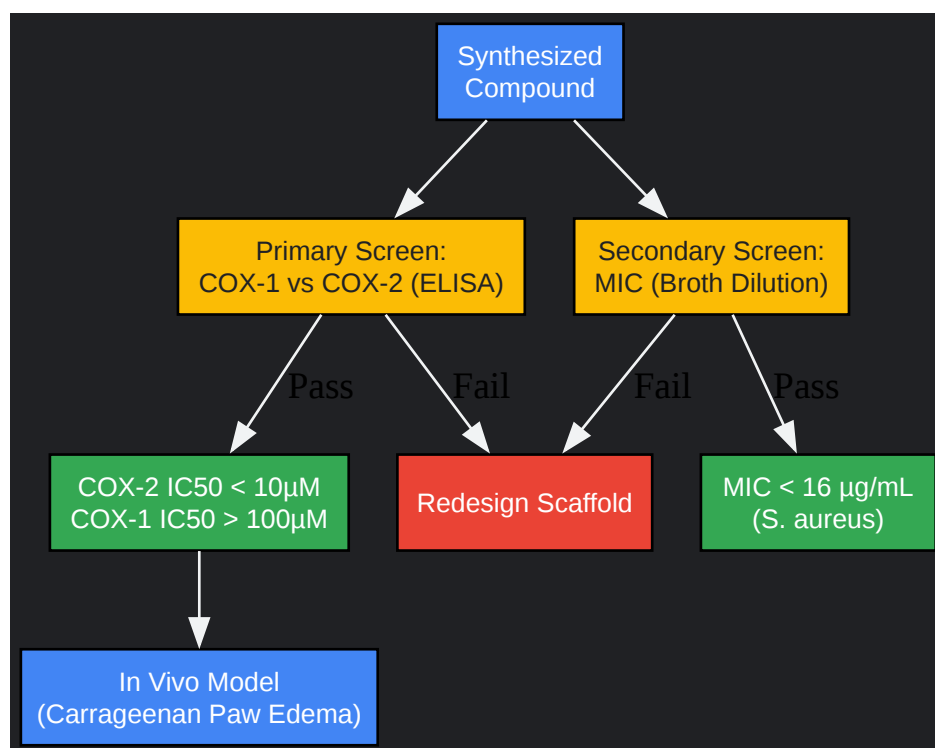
Synthesized Compound

Primary Screen: COX-1 vs COX-2 (ELISA)

Secondary Screen: MIC (Broth Dilution)

Pass

Fail

Fail

Pass

COX-2 IC50 < 10µM COX-1 IC50 > 100µM

Redesign Scaffold

MIC < 16 µg/mL (S. aureus)

In Vivo Model (Carrageenan Paw Edema)